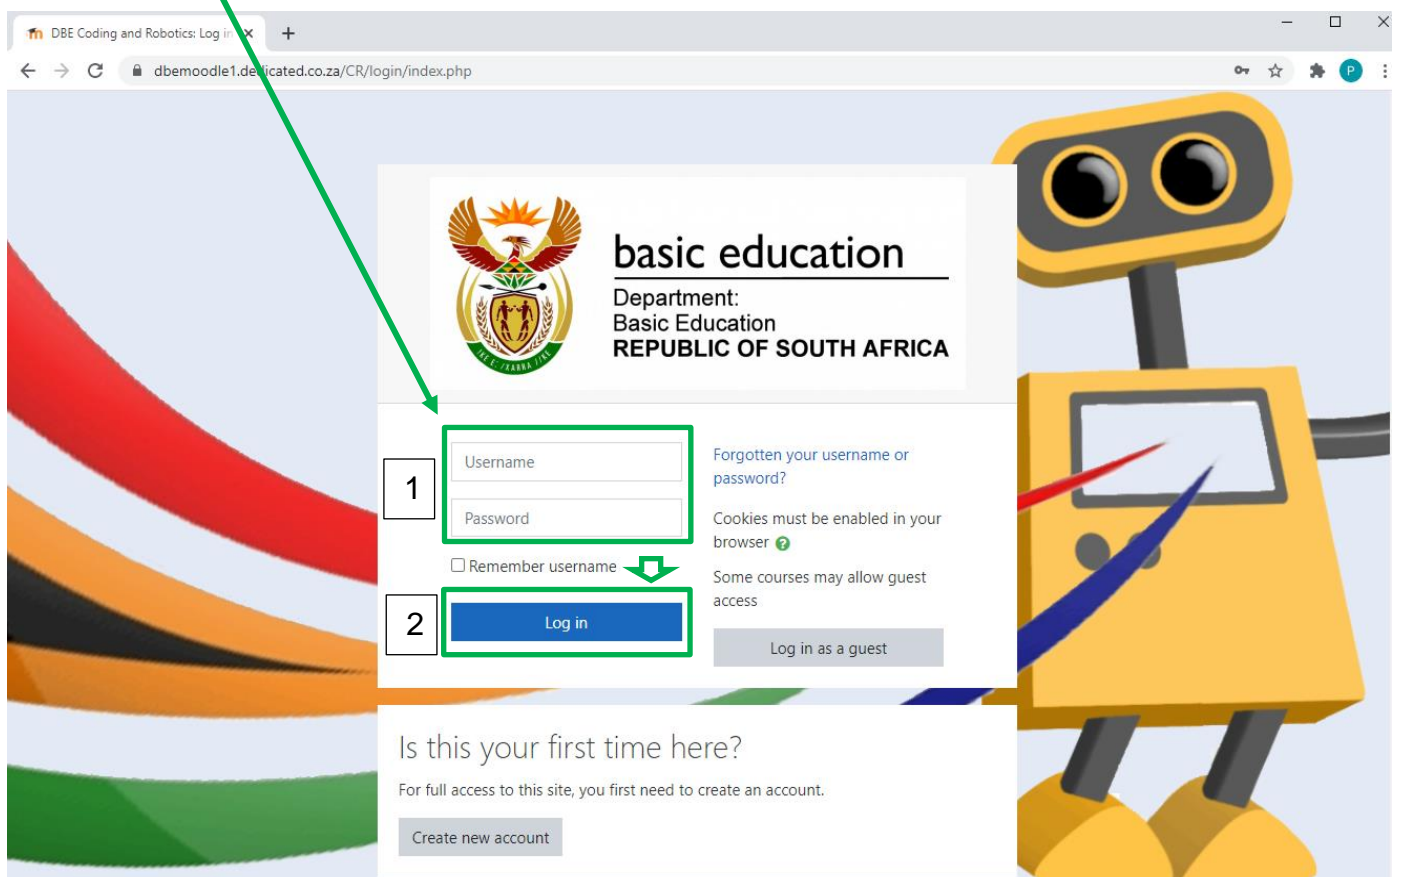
DBE Coding and Robotics: Log in

dbemoodle1.de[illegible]icated.co.za/CR/login/index.php

P

basic education
Department:
Basic Education
REPUBLIC OF SOUTH AFRICA

1
Username
Password

Remember username

2
Log in

Forgotten your username or password?

Cookies must be enabled in your browser

Some courses may allow guest access

Log in as a guest

Is this your first time here?

For full access to this site, you first need to create an account.

Create new account